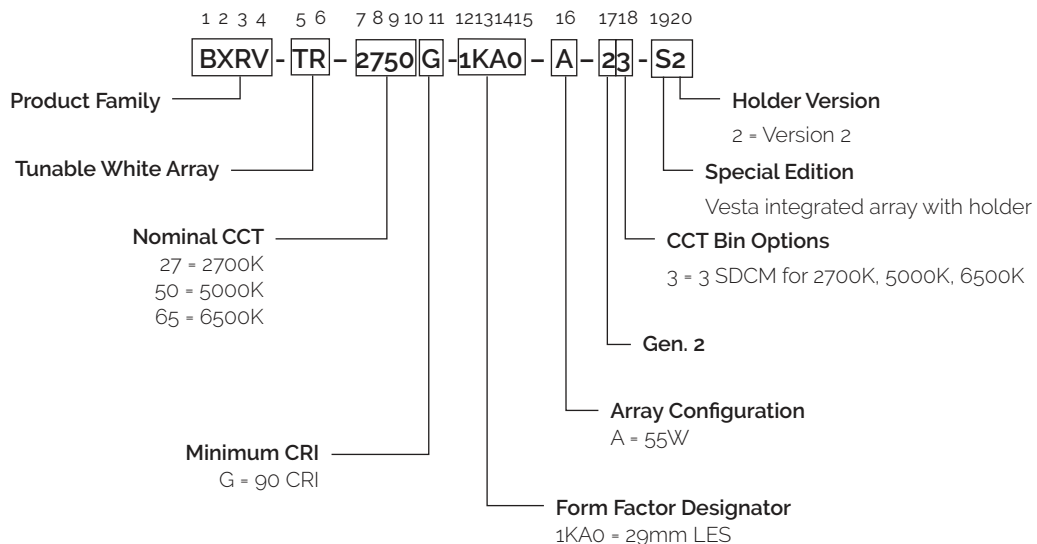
1 2 3 4 5 6 7 8 9 10 11 12 13 14 15 16 17 18 19 20

BXRV - TR – 2750 G -1KA0 – A – 23 - S2

Product Family

Tunable White Array

Nominal CCT
27 = 2700K
50 = 5000K
65 = 6500K

Minimum CRI
G = 90 CRI

Holder Version
2 = Version 2

Special Edition
Vesta integrated array with holder

CCT Bin Options
3 = 3 SDCM for 2700K, 5000K, 6500K

Gen. 2

Array Configuration
A = 55W

Form Factor Designator
1KA0 = 29mm LES